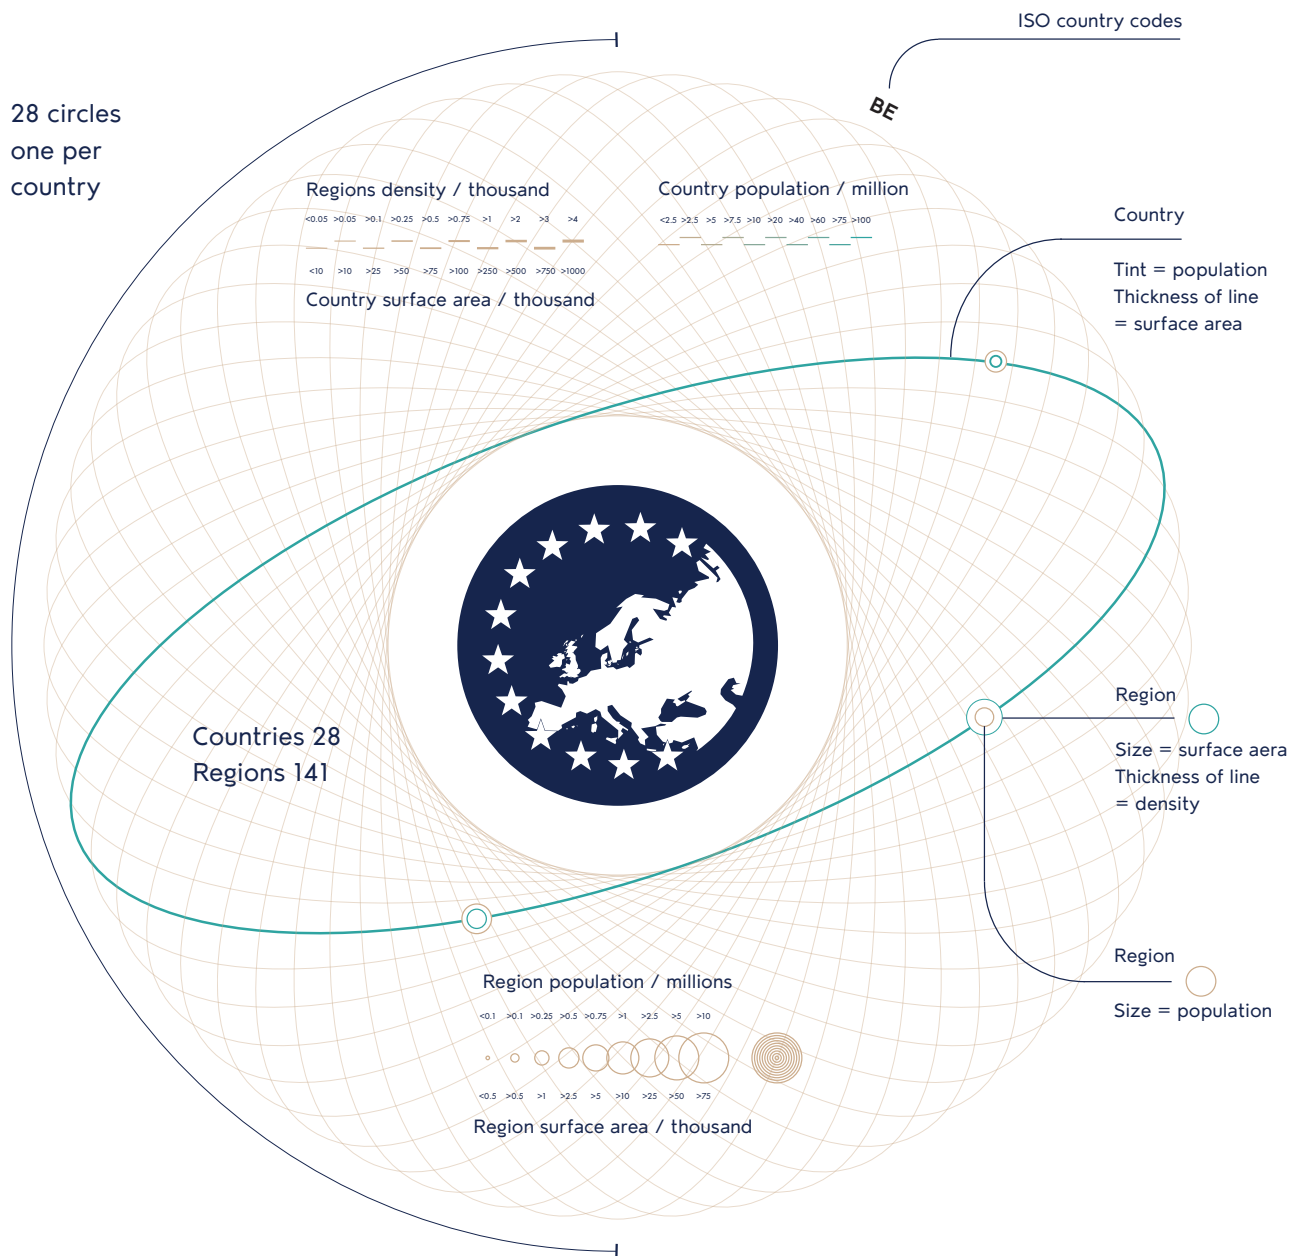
ISO country codes

BE

28 circles one per country

Regions density / thousand

<0.05 >0.05 >0.1 >0.25 >0.5 >0.75 >1 >2 >3 >4

<10 >10 >25 >50 >75 >100 >250 >500 >750 >1000

Country surface area / thousand

Country population / million

<2.5 >2.5 >5 >7.5 >10 >20 >40 >60 >75 >100

Country

Tint = population
Thickness of line = surface area

Countries 28
Regions 141

Region

Size = surface aera
Thickness of line = density

Region

Size = population

Region population / millions

<0.1 >0.1 >0.25 >0.5 >0.75 >1 >2.5 >5 >10

<0.5 >0.5 >1 >2.5 >5 >10 >25 >50 >75

Region surface area / thousand